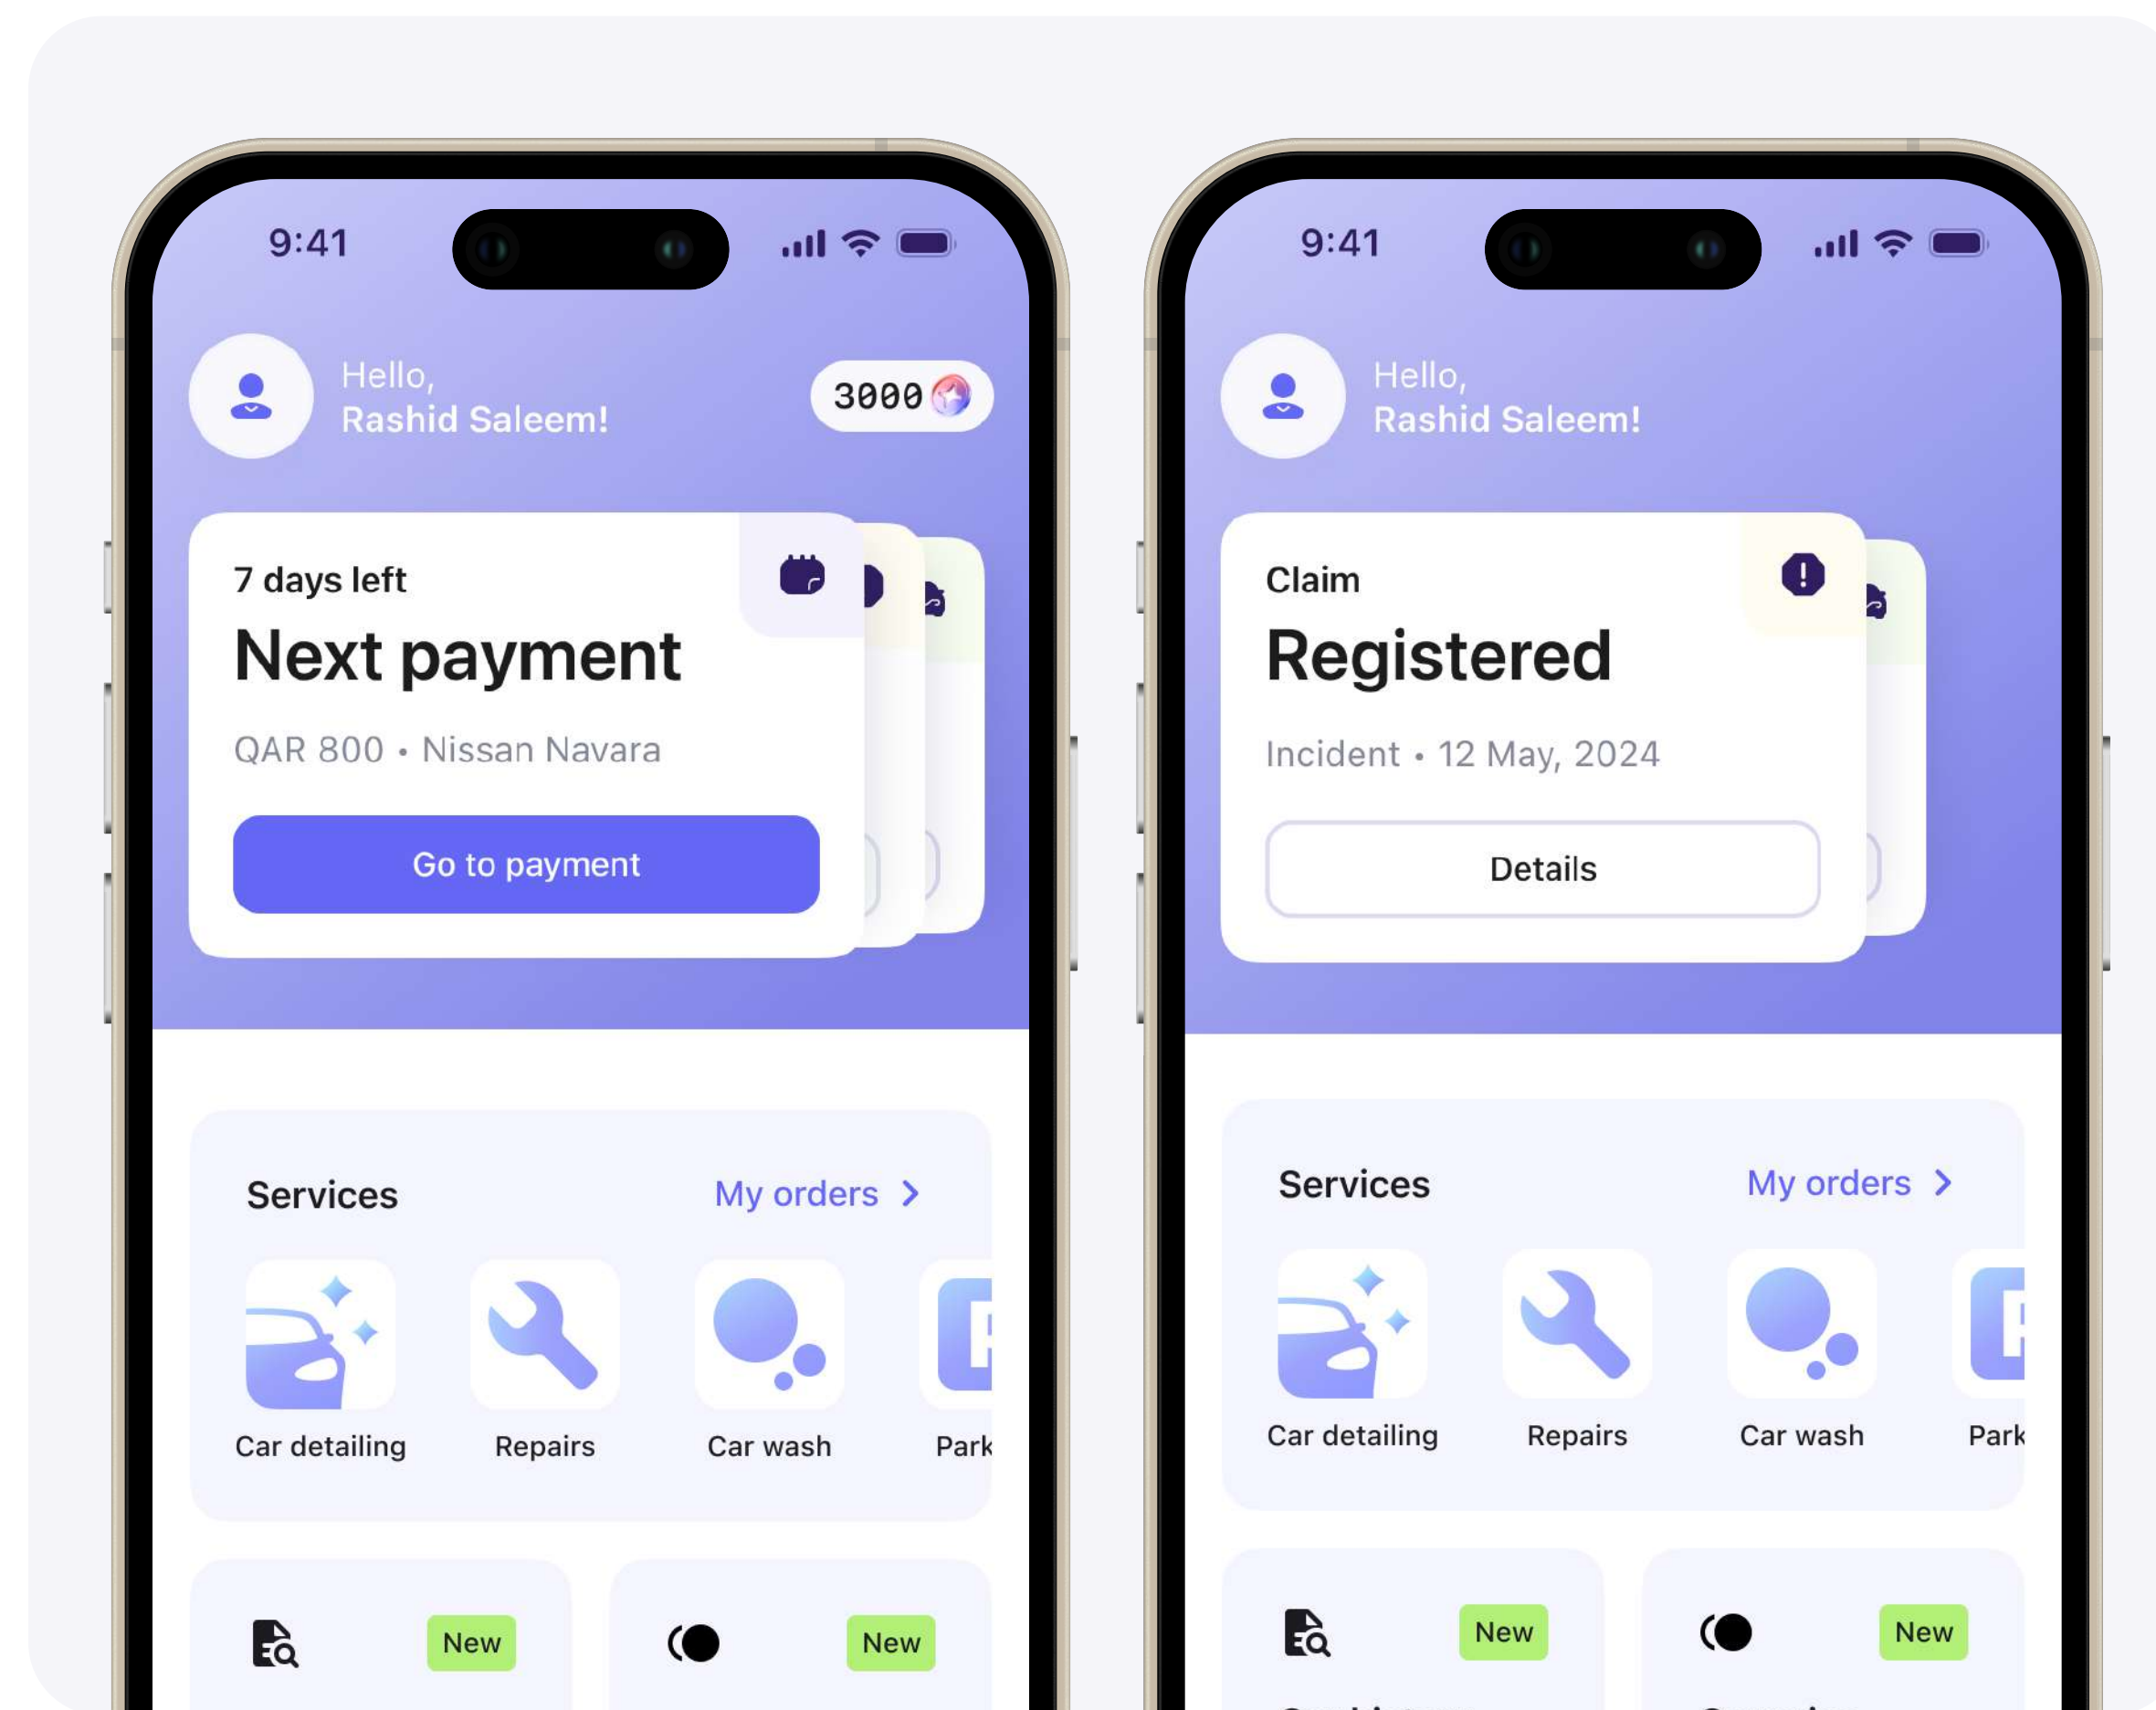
9:41

Hello,
Rashid Saleem!

3000

7 days left
Next payment
QAR 800 • Nissan Navara

Go to payment

Services
My orders >

Car detailing
Repairs
Car wash
Park

New
New

9:41

Hello,
Rashid Saleem!

Claim
Registered
Incident • 12 May, 2024

Details

Services
My orders >

Car detailing
Repairs
Car wash
Park

New
New